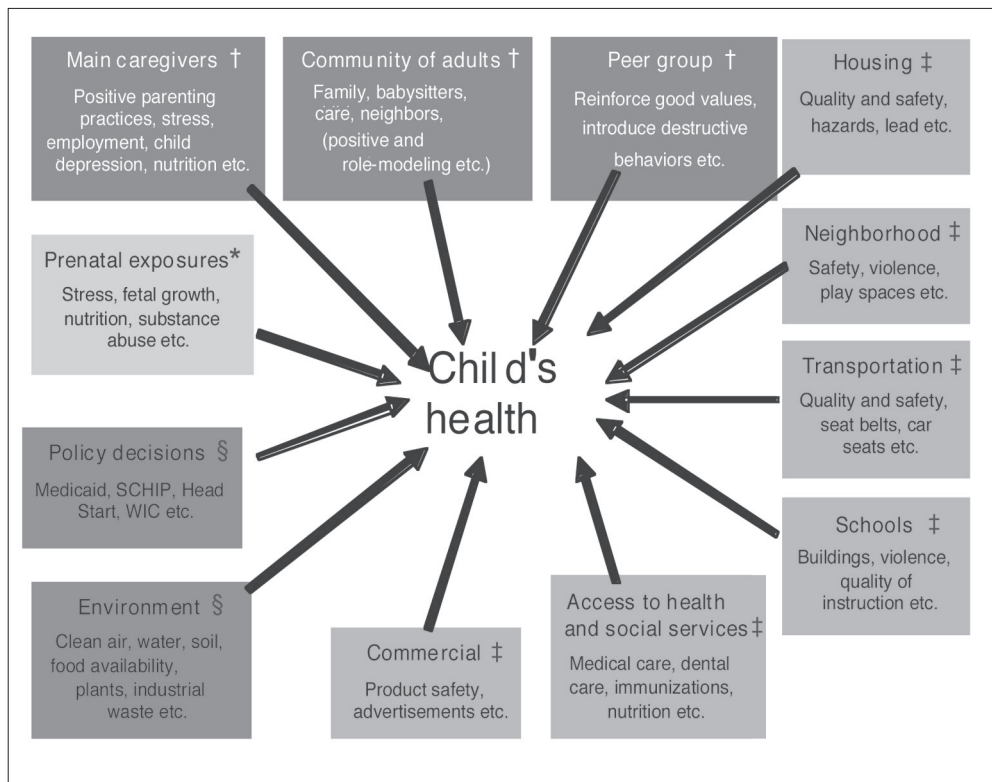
Main caregivers †

Positive parenting practices, stress, employment, child depression, nutrition etc.

Community of adults †

Family, babysitters, care, neighbors, (positive and role-modeling etc.)

Peer group †

Reinforce good values, introduce destructive behaviors etc.

Housing ‡

Quality and safety, hazards, lead etc.

Prenatal exposures*

Stress, fetal growth, nutrition, substance abuse etc.

Neighborhood ‡

Safety, violence, play spaces etc.

Child's health

Transportation ‡

Quality and safety, seat belts, car seats etc.

Policy decisions §

Medicaid, SCHIP, Head Start, WIC etc.

Schools ‡

Buildings, violence, quality of instruction etc.

Environment §

Clean air, water, soil, food availability, plants, industrial waste etc.

Commercial ‡

Product safety, advertisements etc.

Access to health and social services ‡

Medical care, dental care, immunizations, nutrition etc.